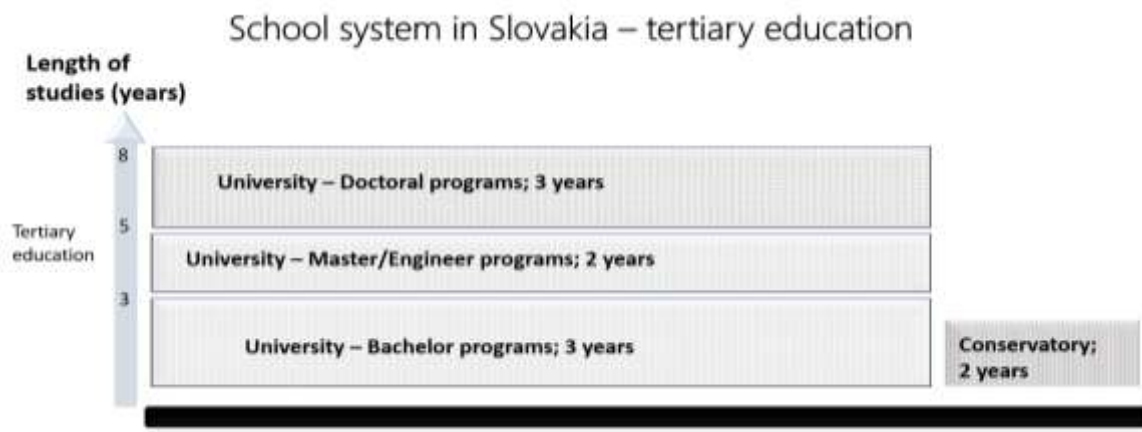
School system in Slovakia – tertiary education

Length of studies (years)

8

University – Doctoral programs; 3 years

Tertiary education

5

University – Master/Engineer programs; 2 years

3

University – Bachelor programs; 3 years

Conservatory; 2 years